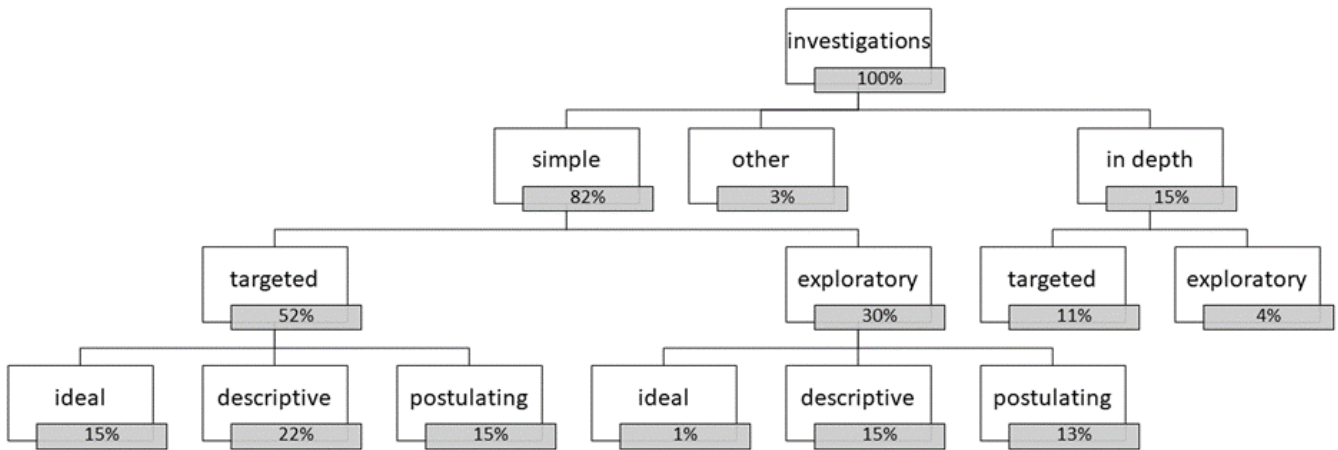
investigations
100%

simple
82%

other
3%

in depth
15%

targeted
52%

exploratory
30%

targeted
11%

exploratory
4%

ideal
15%

descriptive
22%

postulating
15%

ideal
1%

descriptive
15%

postulating
13%